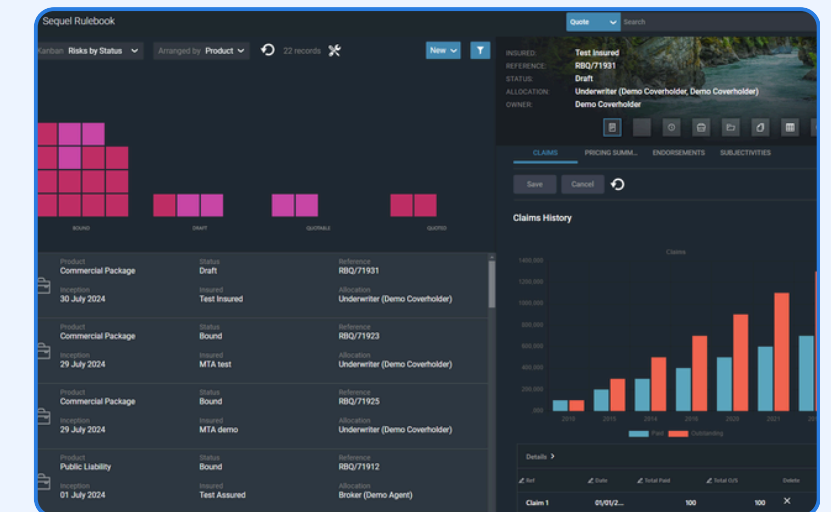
Sequel Rulebook

Quote Search

Kanban Risks by Status Arranged by Product 22 records New

BOUND DRAFT QUOTABLE QUOTED

INSURED: Test Insured
REFERENCE: RBQ/71931
STATUS: Draft
ALLOCATION: Underwriter (Demo Coverholder, Demo Coverholder)
OWNER: Demo Coverholder

CLAIMS PRICING SUMM... ENDORSEMENTS SUBJECTIVITIES

Save Cancel

Claims History

Claims

1,400,000
1,200,000
1,000,000
800,000
600,000
400,000
200,000
000

2018 2019 2014 2016 2020 2021

Paid Outstanding

Details >

| Ref | Date | Total Paid | Total O/S | Delete |
|---|---|---|---|---|
| Claim 1 | 01/01/2... | 100 | 100 | × |

Product
Commercial Package
Status
Draft
Reference
RBQ/71931
Inception
30 July 2024
Insured
Test Insured
Allocation
Underwriter (Demo Coverholder)

Product
Commercial Package
Status
Bound
Reference
RBQ/71923
Inception
29 July 2024
Insured
MTA test
Allocation
Underwriter (Demo Coverholder)

Product
Commercial Package
Status
Bound
Reference
RBQ/71925
Inception
29 July 2024
Insured
MTA demo
Allocation
Underwriter (Demo Coverholder)

Product
Public Liability
Status
Bound
Reference
RBQ/71912
Inception
01 July 2024
Insured
Test Assured
Allocation
Broker (Demo Agent)